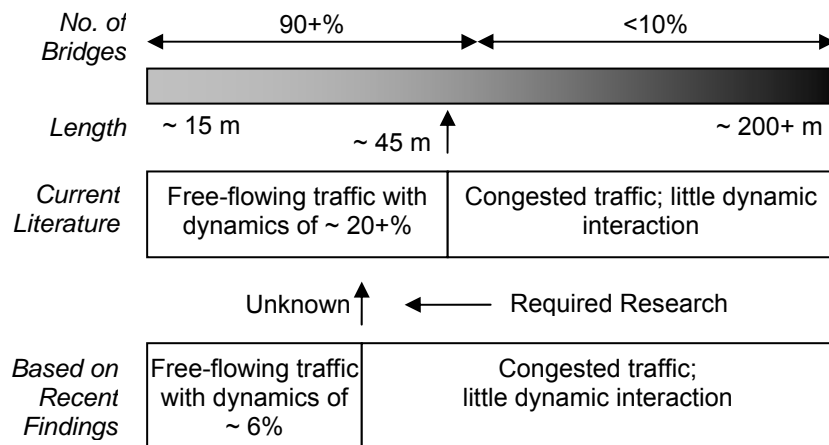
No. of Bridges

90+%

<10%

Length

~ 15 m

~ 45 m

~ 200+ m

Current Literature

Free-flowing traffic with dynamics of ~ 20+%

Congested traffic; little dynamic interaction

Unknown

Required Research

Based on Recent Findings

Free-flowing traffic with dynamics of ~ 6%

Congested traffic; little dynamic interaction